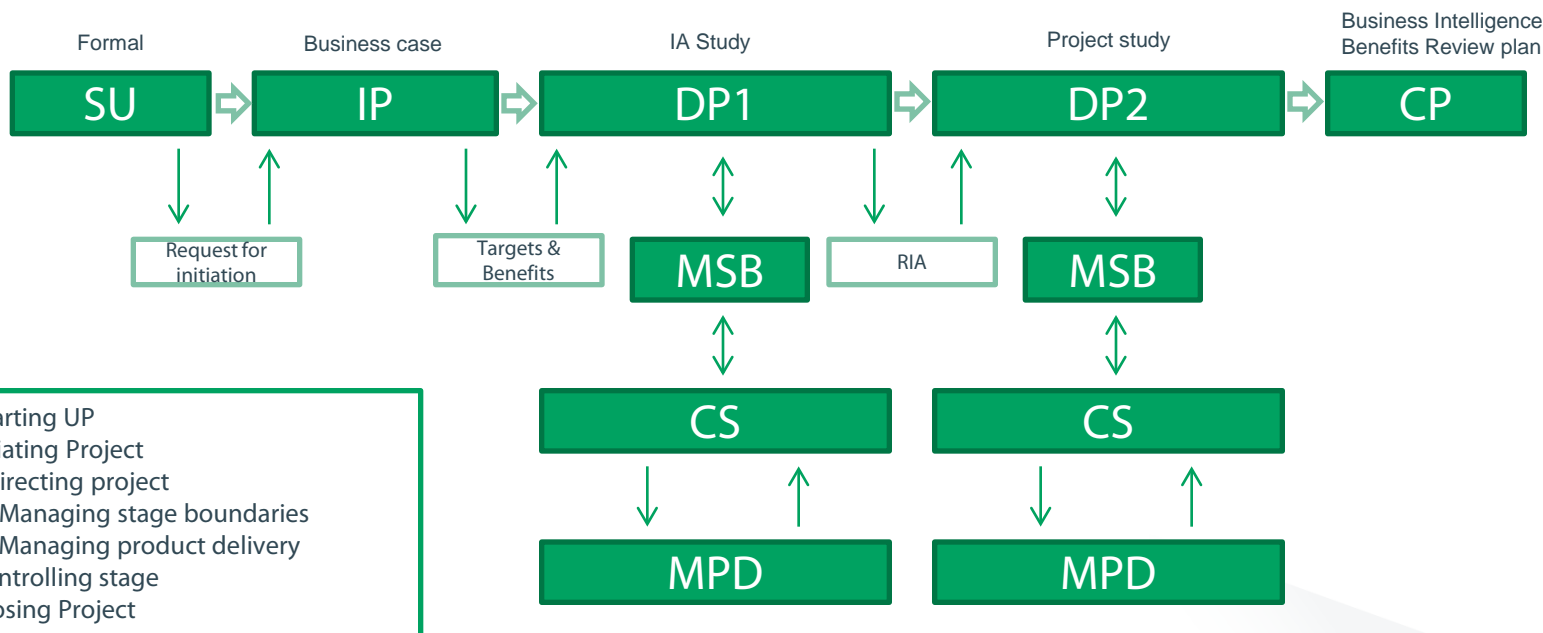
Formal

Business case

IA Study

Project study

Business Intelligence
Benefits Review plan

SU

IP

DP1

DP2

CP

Request for initiation

Targets & Benefits

MSB

RIA

MSB

CS

CS

MPD

MPD

arting UP
iating Project
irecting project
Managing stage boundaries
Managing product delivery
ntrolling stage
osing Project